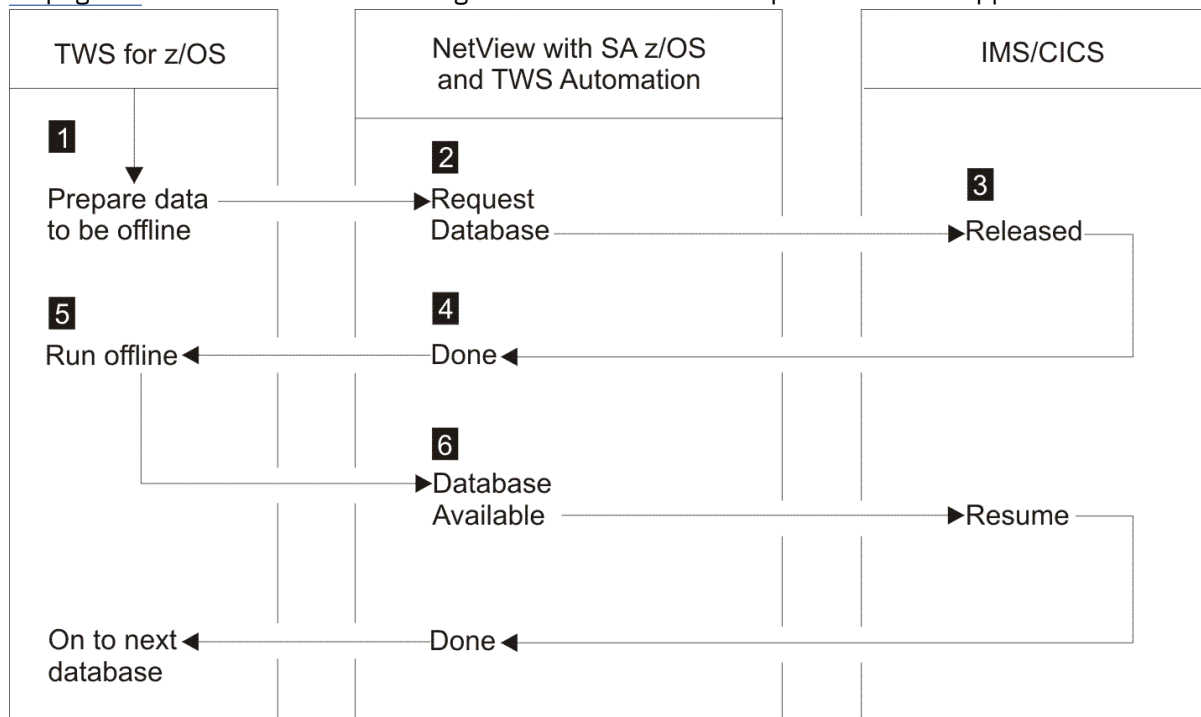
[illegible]

TWS for z/OS

NetView with SA z/OS and TWS Automation

IMS/CICS

1

Prepare data to be offline

2

Request Database

3

Released

5

Run offline

4

Done

6

Database Available

Resume

On to next database

Done